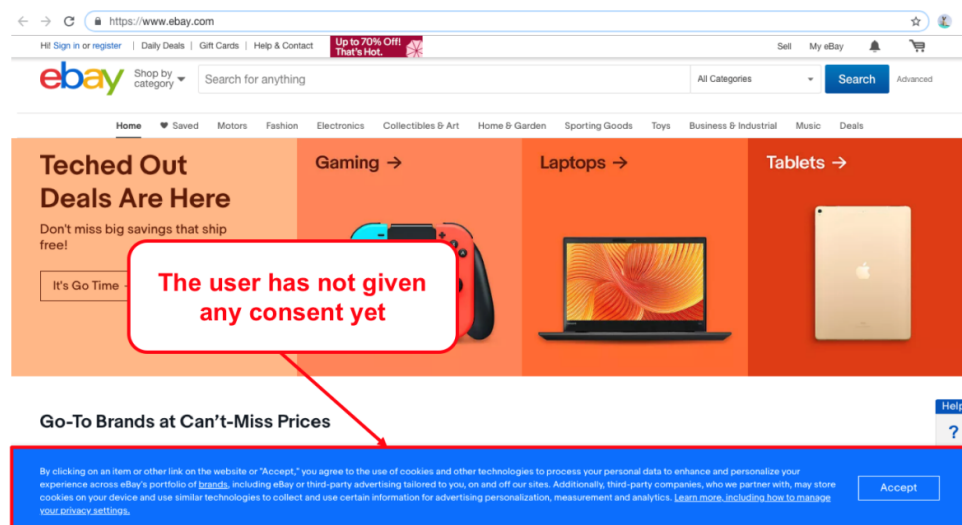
https://www.ebay.com

Hi! Sign in or register | Daily Deals | Gift Cards | Help & Contact

Up to 70% Off! That's Hot.

Sell My eBay

ebay

Shop by category

Search for anything

All Categories

Search

Advanced

Home ♥ Saved Motors Fashion Electronics Collectibles & Art Home & Garden Sporting Goods Toys Business & Industrial Music Deals

Teched Out Deals Are Here

Don't miss big savings that ship free!

It's Go Time →

Gaming →

Laptops →

Tablets →

The user has not given any consent yet

Go-To Brands at Can't-Miss Prices

Help

?

By clicking on an item or other link on the website or "Accept," you agree to the use of cookies and other technologies to process your personal data to enhance and personalize your experience across eBay's portfolio of brands, including eBay or third-party advertising tailored to you, on and off our sites. Additionally, third-party companies, who we partner with, may store cookies on your device and use similar technologies to collect and use certain information for advertising personalization, measurement and analytics. Learn more, including how to manage your privacy settings.

Accept